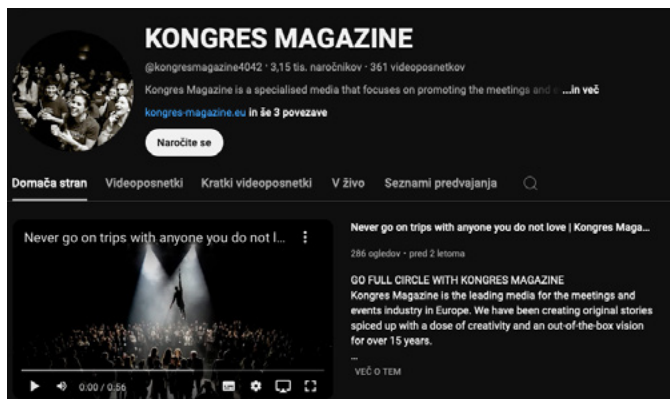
KONGRES MAGAZINE

@kongresmagazine4042 · 3,15 tis. naročnikov · 361 videoposnetkov

Kongres Magazine is a specialised media that focuses on promoting the meetings and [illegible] ...in več

kongres-magazine.eu in še 3 povezave

Naročite se

Domača stran Videoposnetki Kratki videoposnetki V živo Seznami predvajanja

Never go on trips with anyone you do not l...

0:00 / 0:56

Never go on trips with anyone you do not love | Kongres Maga...

286 ogledov · pred 2 letoma

GO FULL CIRCLE WITH KONGRES MAGAZINE
Kongres Magazine is the leading media for the meetings and events industry in Europe. We have been creating original stories spiced up with a dose of creativity and an out-of-the-box vision for over 15 years.

...

VEČ O TEM